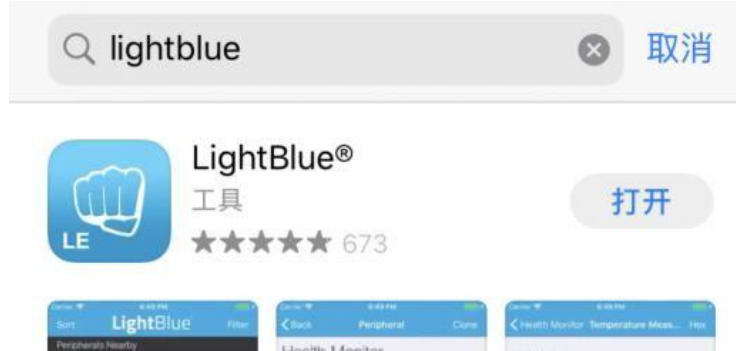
lightblue

取消

LE

LightBlue®

工具

★★★★★ 673

打开

Carrier 6:49 PM

Sort LightBlue Filter

Peripherals Nearby

Carrier 6:49 PM

< Back Peripheral Clone

Health Monitor

Carrier 6:49 PM

< Health Monitor Temperature Meas... Hex